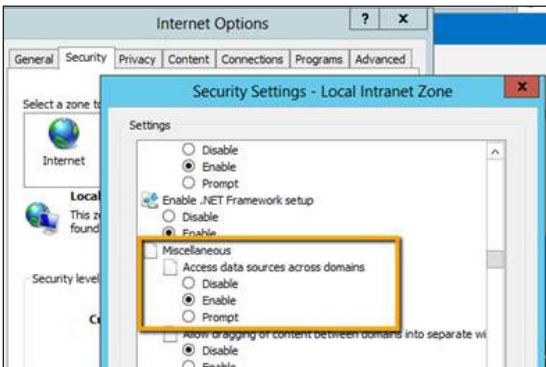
Internet Options

? X

General Security Privacy Content Connections Programs Advanced

Select a zone t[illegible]

Internet

Local

This z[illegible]
found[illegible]

Security level

C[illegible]

Security Settings - Local Intranet Zone

x

Settings

Disable
Enable
Prompt
Enable .NET Framework setup
Disable
Enable
Miscellaneous
Access data sources across domains
Disable
Enable
Prompt
Allow dragging of content between domains into separate wi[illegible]
Disable
Enable